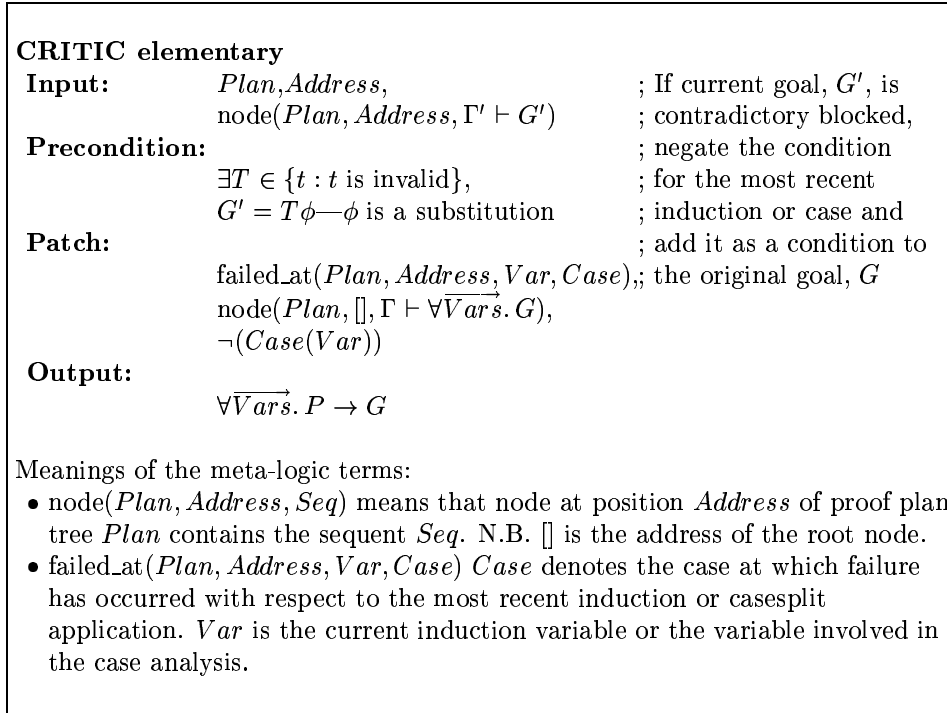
**CRITIC elementary**

| | | |
|---|---|---|
| **Input:** | $Plan, Address,$ | ; If current goal, $G'$, is |
| | $\text{node}(Plan, Address, \Gamma' \vdash G')$ | ; contradictory blocked, |
| **Precondition:** | | ; negate the condition |
| | $\exists T \in \{t : t \text{ is invalid}\},$ | ; for the most recent |
| | $G' = T\phi$—$\phi$ is a substitution | ; induction or case and |
| **Patch:** | | ; add it as a condition to |
| | $\text{failed\_at}(Plan, Address, Var, Case),$ | ; the original goal, $G$ |
| | $\text{node}(Plan, [], \Gamma \vdash \forall \overrightarrow{Vars}.\, G),$ | |
| | $\neg(Case(Var))$ | |
| **Output:** | | |
| | $\forall \overrightarrow{Vars}.\, P \to G$ | |

Meanings of the meta-logic terms:

• $\text{node}(Plan, Address, Seq)$ means that node at position $Address$ of proof plan tree $Plan$ contains the sequent $Seq$. N.B. [] is the address of the root node.

• $\text{failed\_at}(Plan, Address, Var, Case)$ $Case$ denotes the case at which failure has occurred with respect to the most recent induction or casesplit application. $Var$ is the current induction variable or the variable involved in the case analysis.